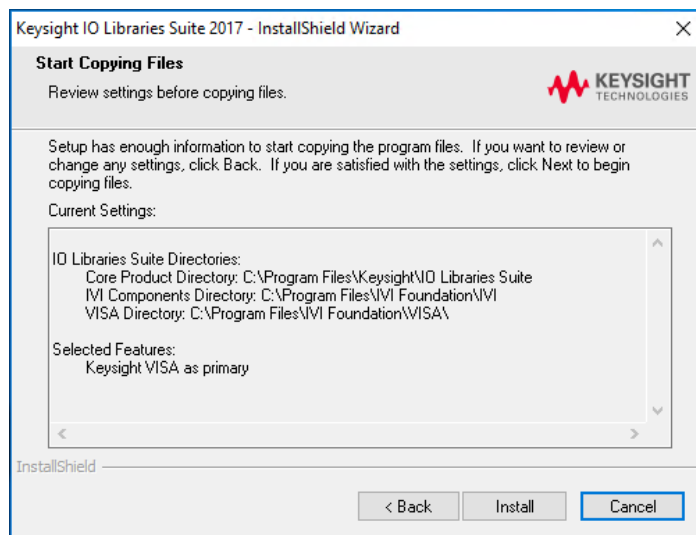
Keysight IO Libraries Suite 2017 - InstallShield Wizard

Start Copying Files

Review settings before copying files.

KEYSIGHT
TECHNOLOGIES

Setup has enough information to start copying the program files. If you want to review or change any settings, click Back. If you are satisfied with the settings, click Next to begin copying files.

Current Settings:

IO Libraries Suite Directories:
Core Product Directory: C:\Program Files\Keysight\IO Libraries Suite
IVI Components Directory: C:\Program Files\IVI Foundation\IVI
VISA Directory: C:\Program Files\IVI Foundation\VISA\

Selected Features:
Keysight VISA as primary

InstallShield

< Back
Install
Cancel